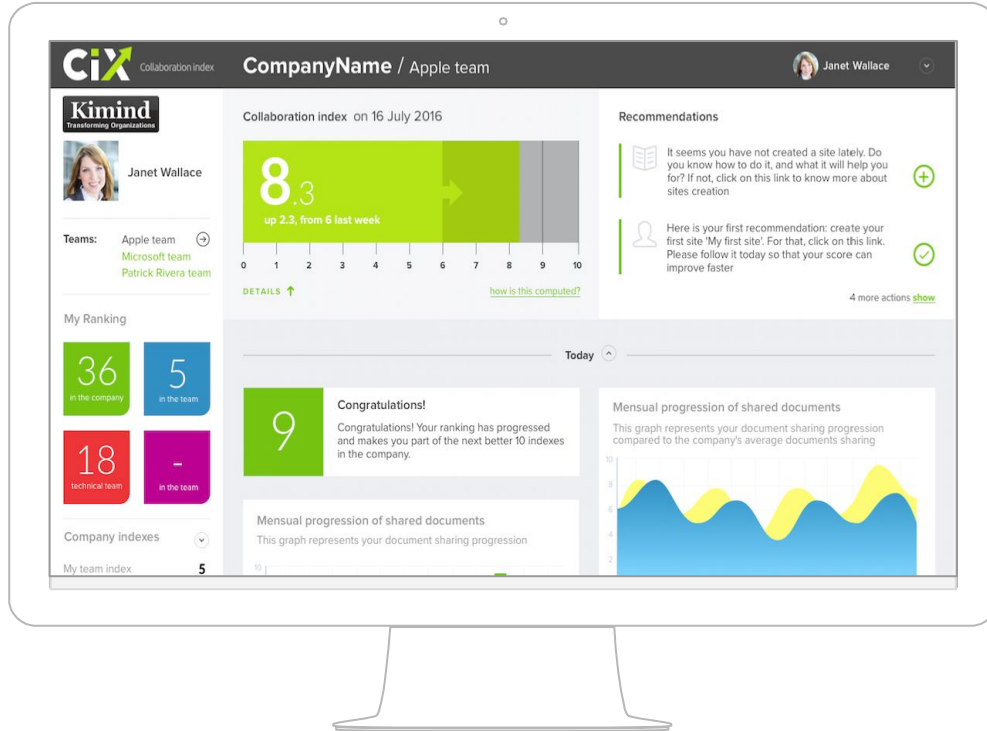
CiX Collaboration index

CompanyName / Apple team

Janet Wallace

Kimind
Transforming Organizations

Janet Wallace

Teams: Apple team
Microsoft team
Patrick Rivera team

My Ranking

36
in the company

5
in the team

18
technical team

-
in the team

Company indexes

My team index 5

Collaboration index on 16 July 2016

8.3
up 2.3, from 6 last week

0 1 2 3 4 5 6 7 8 9 10

DETAILS

how is this computed?

Recommendations

It seems you have not created a site lately. Do you know how to do it, and what it will help you for? If not, click on this link to know more about sites creation

Here is your first recommendation: create your first site 'My first site'. For that, click on this link. Please follow it today so that your score can improve faster

4 more actions show

Today

9

Congratulations!

Congratulations! Your ranking has progressed and makes you part of the next better 10 indexes in the company.

Mensual progression of shared documents

This graph represents your document sharing progression compared to the company's average documents sharing

10
8
6
4
2

Mensual progression of shared documents

This graph represents your document sharing progression

10